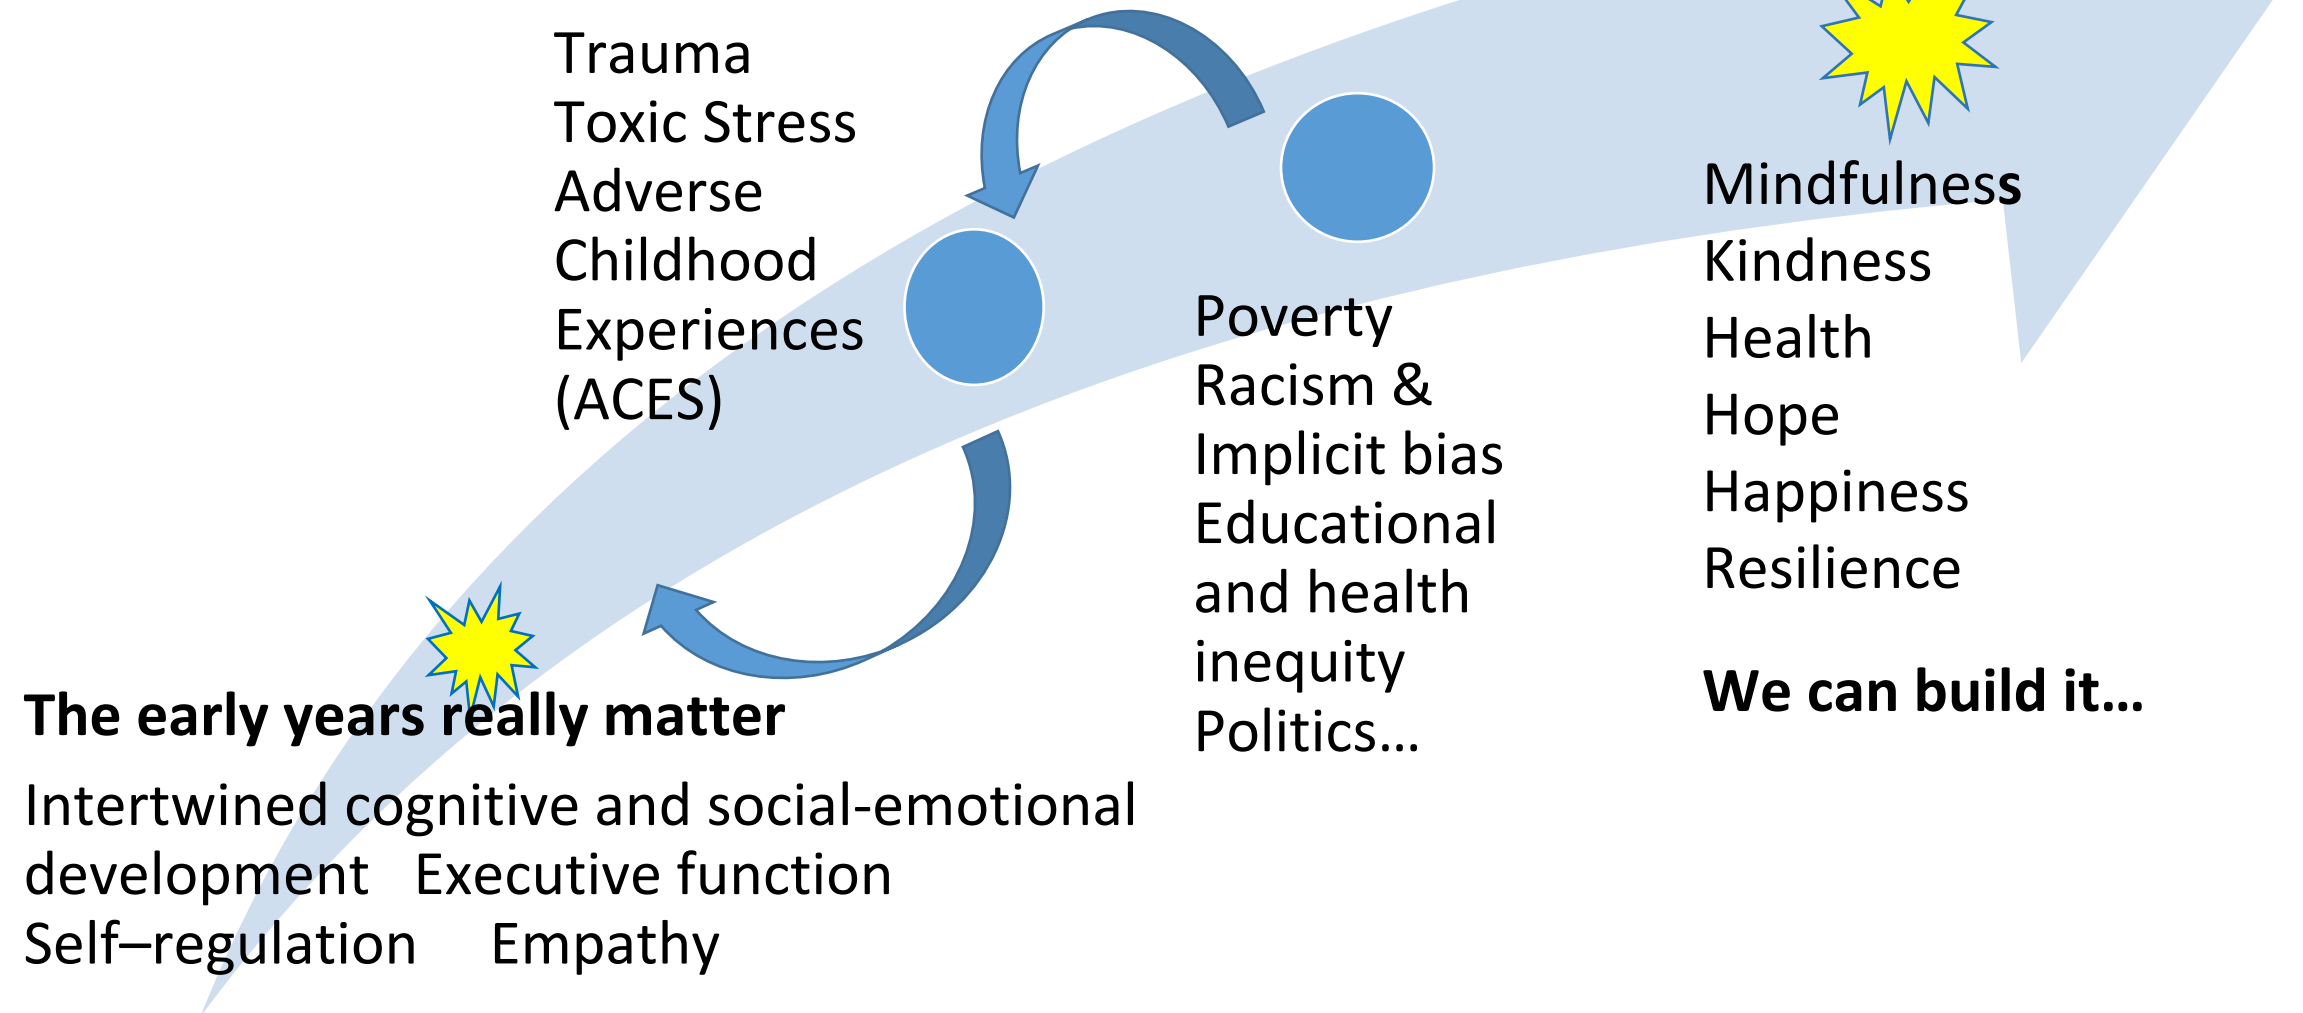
Trauma
Toxic Stress
Adverse
Childhood
Experiences
(ACES)

Poverty
Racism &
Implicit bias
Educational
and health
inequity
Politics…

Mindfulness
Kindness
Health
Hope
Happiness
Resilience

**We can build it…**

**The early years really matter**

Intertwined cognitive and social-emotional development Executive function
Self–regulation Empathy